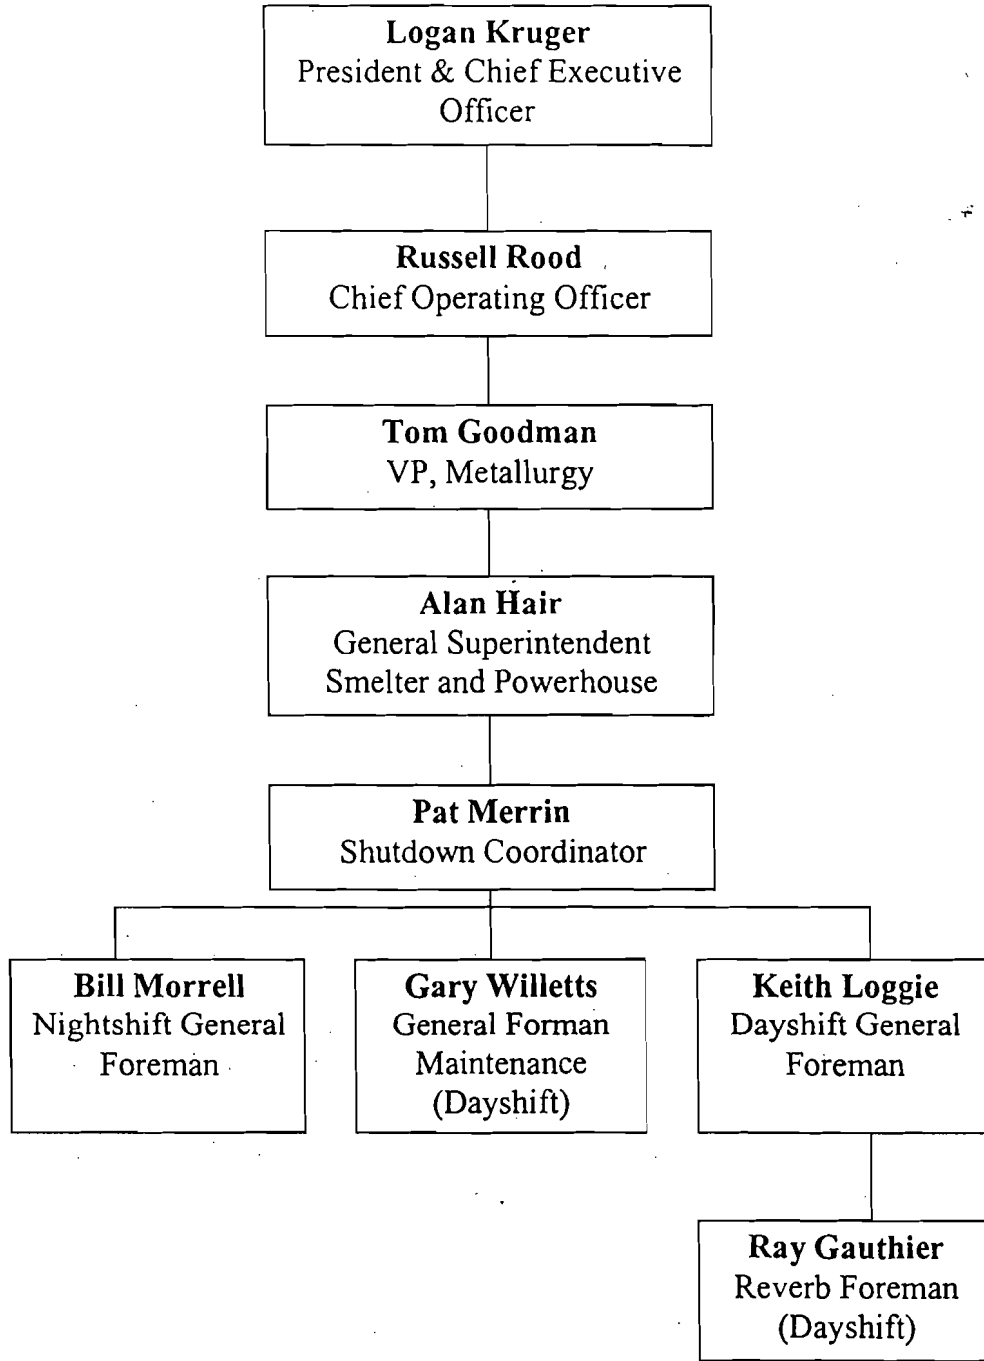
**Logan Kruger**
President & Chief Executive Officer

**Russell Rood**
Chief Operating Officer

**Tom Goodman**
VP, Metallurgy

**Alan Hair**
General Superintendent
Smelter and Powerhouse

**Pat Merrin**
Shutdown Coordinator

**Bill Morrell**
Nightshift General Foreman

**Gary Willetts**
General Forman
Maintenance
(Dayshift)

**Keith Loggie**
Dayshift General Foreman

**Ray Gauthier**
Reverb Foreman
(Dayshift)